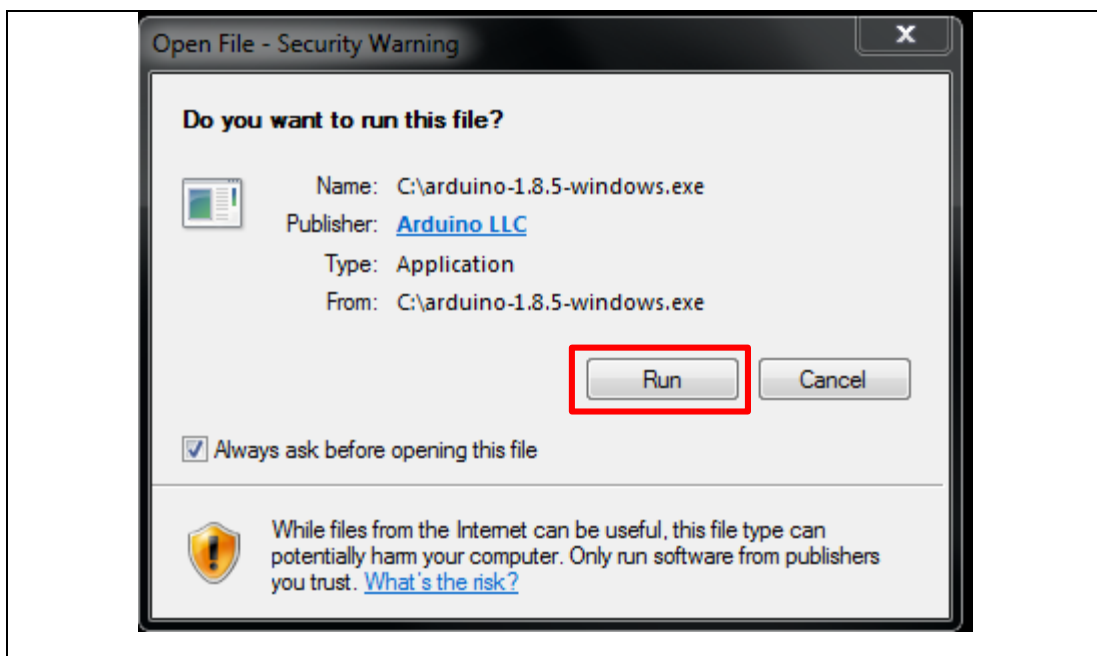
Open File - Security Warning

x

Do you want to run this file?

Name: C:\arduino-1.8.5-windows.exe

Publisher: Arduino LLC

Type: Application

From: C:\arduino-1.8.5-windows.exe

Run

Cancel

Always ask before opening this file

While files from the Internet can be useful, this file type can potentially harm your computer. Only run software from publishers you trust. What's the risk?